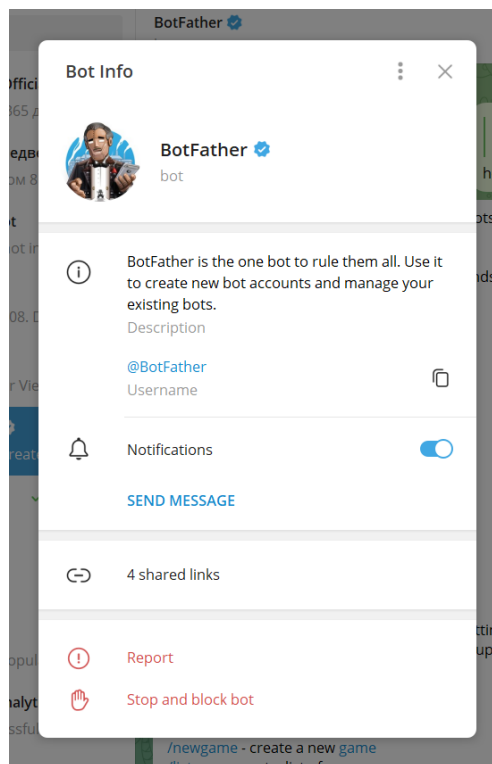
BotFather

Bot Info

BotFather
bot

BotFather is the one bot to rule them all. Use it to create new bot accounts and manage your existing bots.
Description

@BotFather
Username

Notifications

SEND MESSAGE

4 shared links

Report

Stop and block bot

/newgame - create a new game